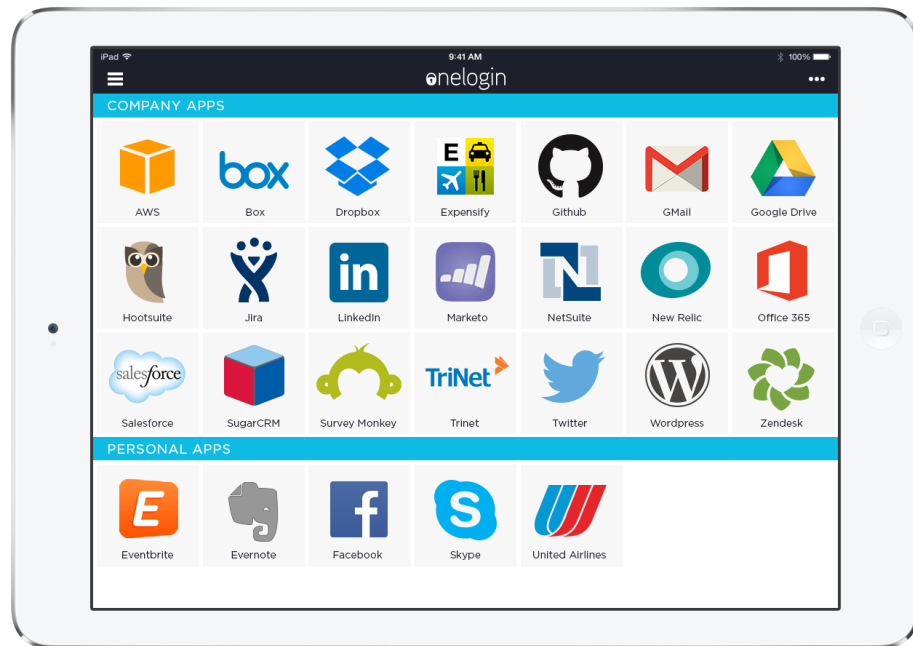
iPad
9:41 AM
100%
onelogin
•••

COMPANY APPS

box
AWS
Box
Dropbox
E
Expensify
Github
GMail
Google Drive

Hootsuite
Jira
in
LinkedIn
Marketo
N
NetSuite
New Relic
Office 365

salesforce
Salesforce
SugarCRM
Survey Monkey
TriNet
Trinet
Twitter
Wordpress
Zendesk

PERSONAL APPS

E
Eventbrite
Evernote
f
Facebook
S
Skype
United Airlines